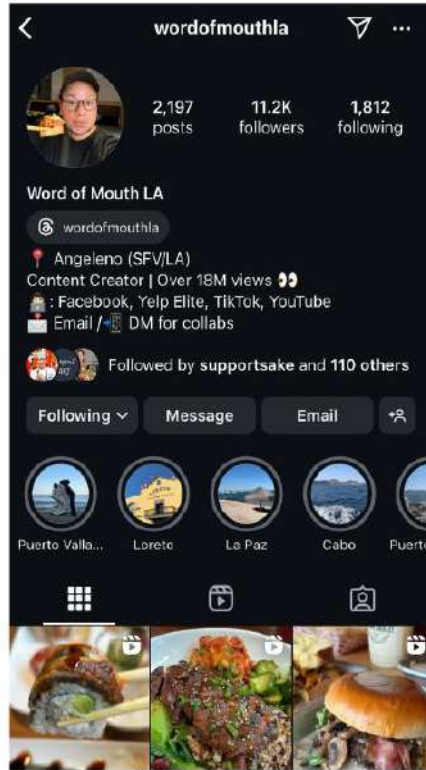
wordofmouthla

2,197 posts
11.2K followers
1,812 following

Word of Mouth LA

wordofmouthla

📍 Angeleno (SFV/LA)
Content Creator | Over 18M views 👀
: Facebook, Yelp Elite, TikTok, YouTube
Email / DM for collabs

Followed by supportsake and 110 others

Following
Message
Email

Puerto Valla...
Loreto
La Paz
Cabo
Puerto